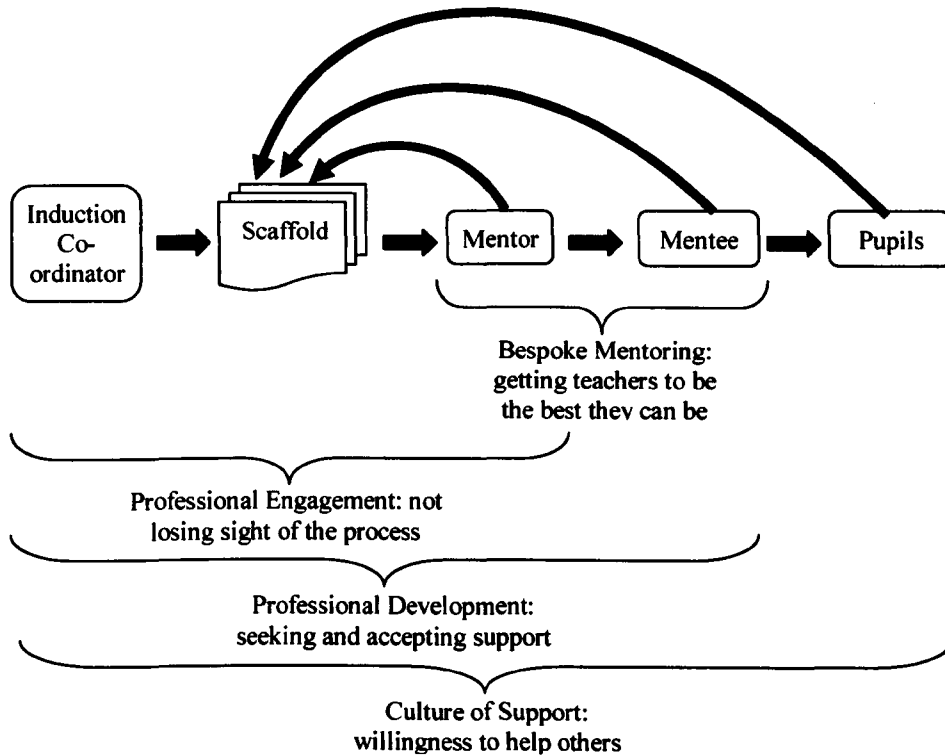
Induction Co-ordinator

Scaffold

Mentor

Mentee

Pupils

Bespoke Mentoring: getting teachers to be the best they can be

Professional Engagement: not losing sight of the process

Professional Development: seeking and accepting support

Culture of Support: willingness to help others